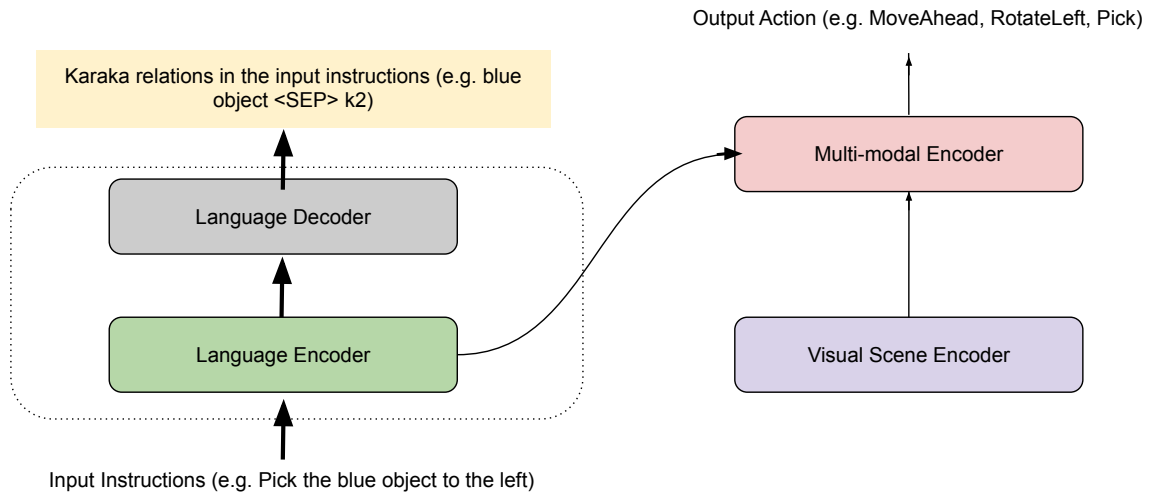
Output Action (e.g. MoveAhead, RotateLeft, Pick)

Karaka relations in the input instructions (e.g. blue object <SEP> k2)

Multi-modal Encoder

Language Decoder

Language Encoder

Visual Scene Encoder

Input Instructions (e.g. Pick the blue object to the left)